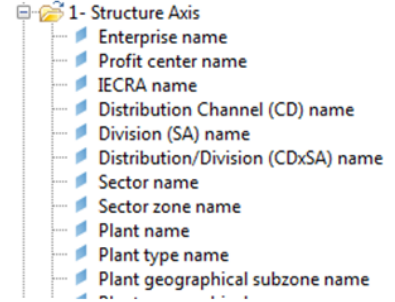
1- Structure Axis
Enterprise name
Profit center name
IECRA name
Distribution Channel (CD) name
Division (SA) name
Distribution/Division (CDxSA) name
Sector name
Sector zone name
Plant name
Plant type name
Plant geographical subzone name
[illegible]